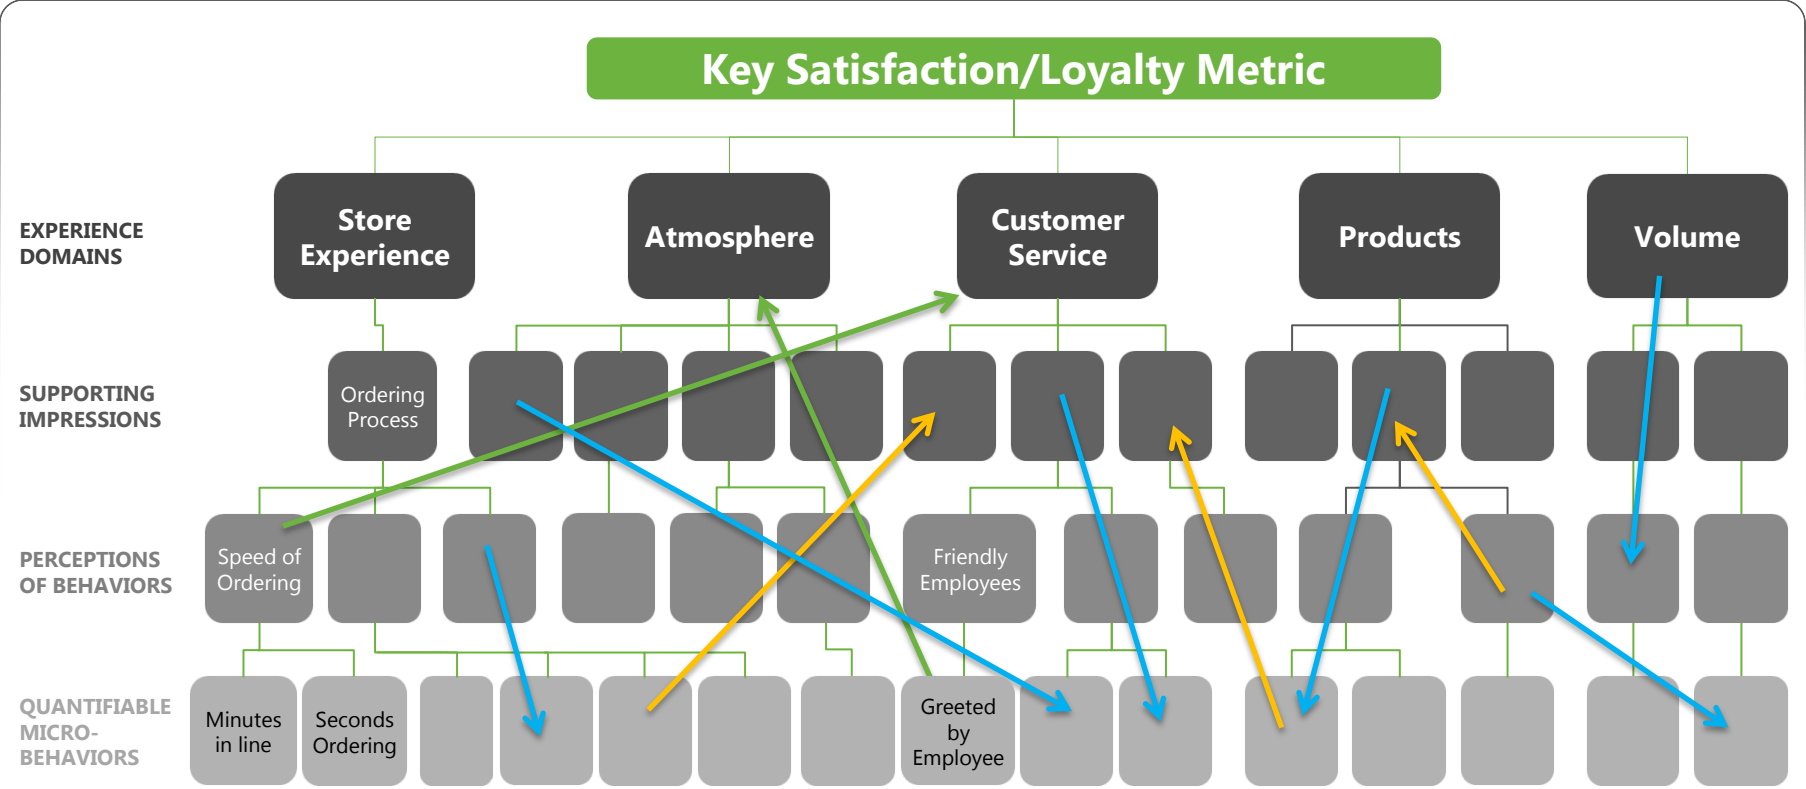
Key Satisfaction/Loyalty Metric

EXPERIENCE DOMAINS

Store Experience

Atmosphere

Customer Service

Products

Volume

SUPPORTING IMPRESSIONS

Ordering Process

PERCEPTIONS OF BEHAVIORS

Speed of Ordering

Friendly Employees

QUANTIFIABLE MICRO-BEHAVIORS

Minutes in line

Seconds Ordering

Greeted by Employee